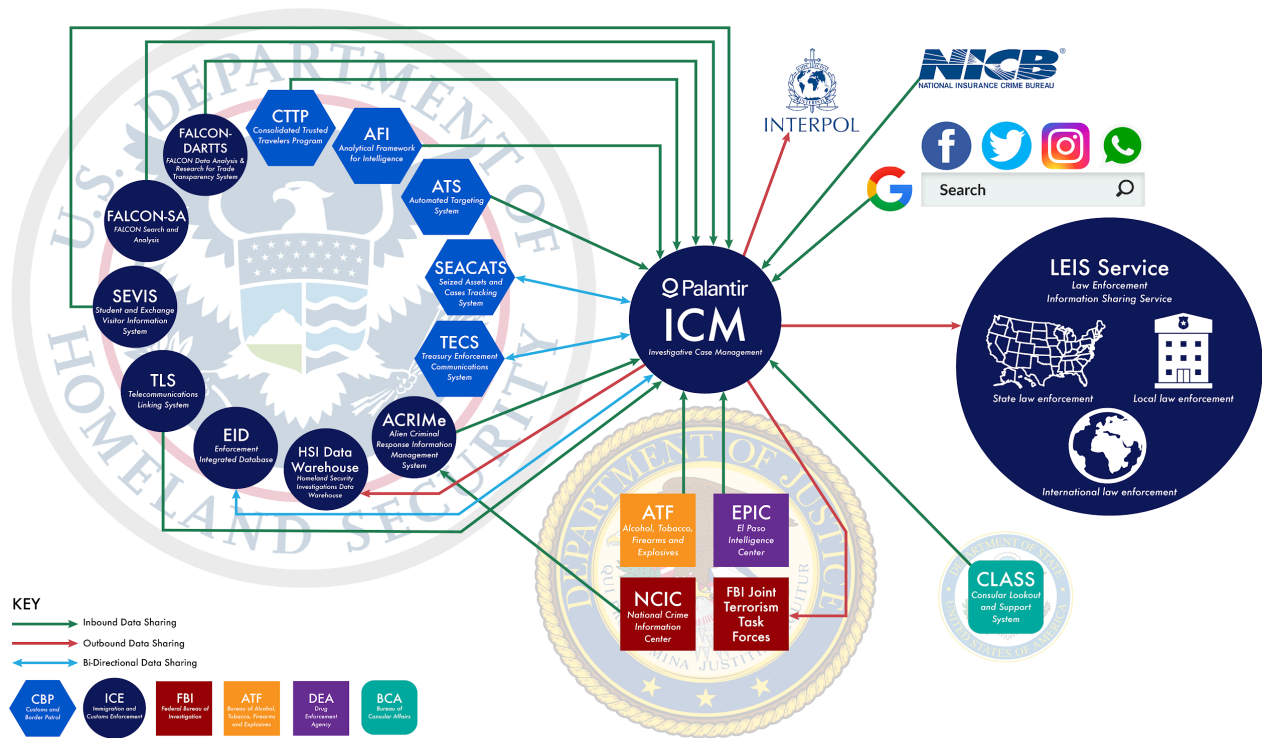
U.S. DEPARTMENT OF HOMELAND SECURITY

CTTP
Consolidated Trusted Travelers Program

AFI
Analytical Framework for Intelligence

FALCON-DARTTS
FALCON Data Analysis & Research for Trade Transparency System

ATS
Automated Targeting System

FALCON-SA
FALCON Search and Analysis

SEACATS
Seized Assets and Cases Tracking System

SEVIS
Student and Exchange Visitor Information System

TECS
Treasury Enforcement Communications System

TLS
Telecommunications Linking System

ACRIMe
Alien Criminal Response Information Management System

EID
Enforcement Integrated Database

HSI Data Warehouse
Homeland Security Investigations Data Warehouse

INTERPOL

NICB®
NATIONAL INSURANCE CRIME BUREAU

Search

Palantir
ICM
Investigative Case Management

LEIS Service
Law Enforcement Information Sharing Service

State law enforcement

Local law enforcement

International law enforcement

DEPARTMENT OF JUSTICE

ATF
Alcohol, Tobacco, Firearms and Explosives

EPIC
El Paso Intelligence Center

NCIC
National Crime Information Center

FBI Joint Terrorism Task Forces

CLASS
Consular Lookout and Support System

DEPARTMENT OF STATE
UNITED STATES OF AMERICA

KEY
Inbound Data Sharing
Outbound Data Sharing
Bi-Directional Data Sharing

CBP
Customs and Border Patrol

ICE
Immigration and Customs Enforcement

FBI
Federal Bureau of Investigation

ATF
Bureau of Alcohol, Tobacco, Firearms and Explosives

DEA
Drug Enforcement Agency

BCA
Bureau of Consular Affairs